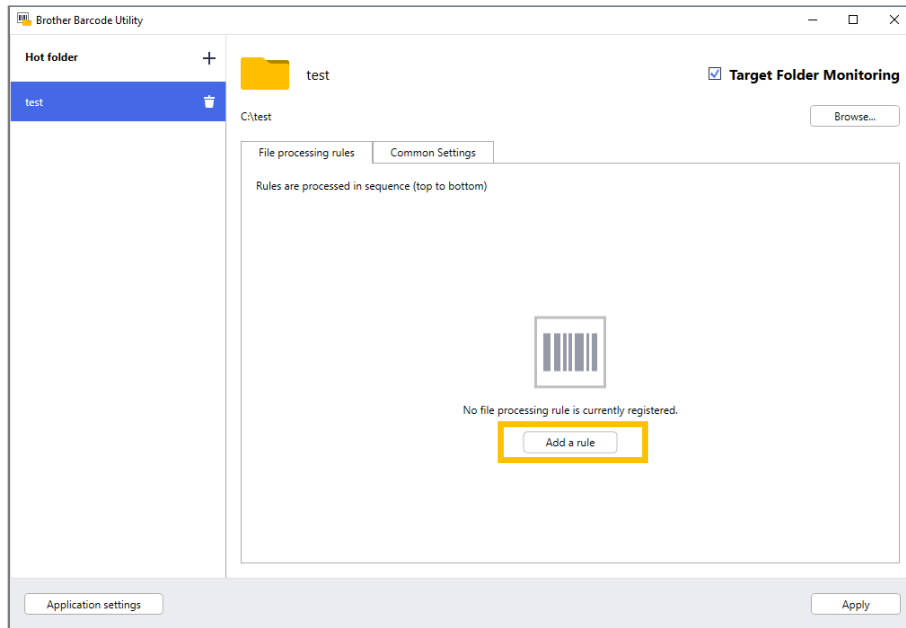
Brother Barcode Utility

Hot folder +

test

test

Target Folder Monitoring

C:\test

Browse...

File processing rules

Common Settings

Rules are processed in sequence (top to bottom)

No file processing rule is currently registered.

Add a rule

Application settings

Apply